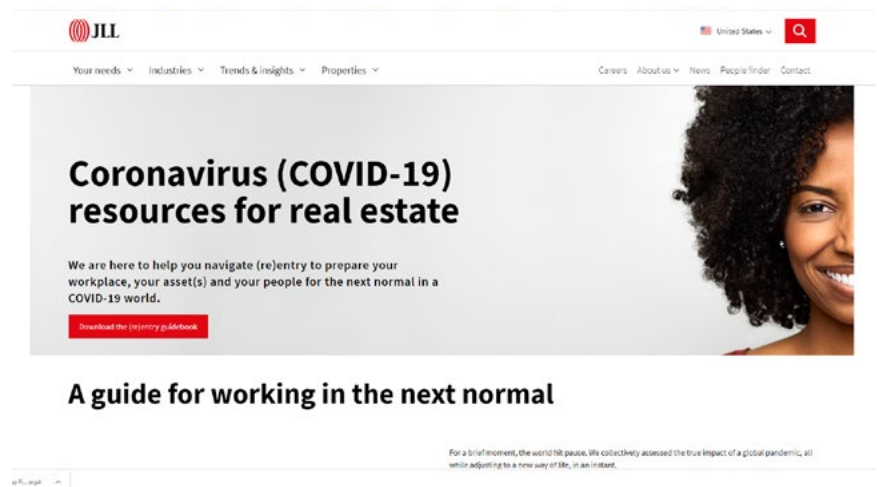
JLL

United States

Your needs Industries Trends & insights Properties

Careers About us News People finder Contact

Coronavirus (COVID-19) resources for real estate

We are here to help you navigate (re)entry to prepare your workplace, your asset(s) and your people for the next normal in a COVID-19 world.

Download the (re)entry guidebook

A guide for working in the next normal

For a brief moment, the world hit pause. We collectively assessed the true impact of a global pandemic, all while adjusting to a new way of life, in an instant.

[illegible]